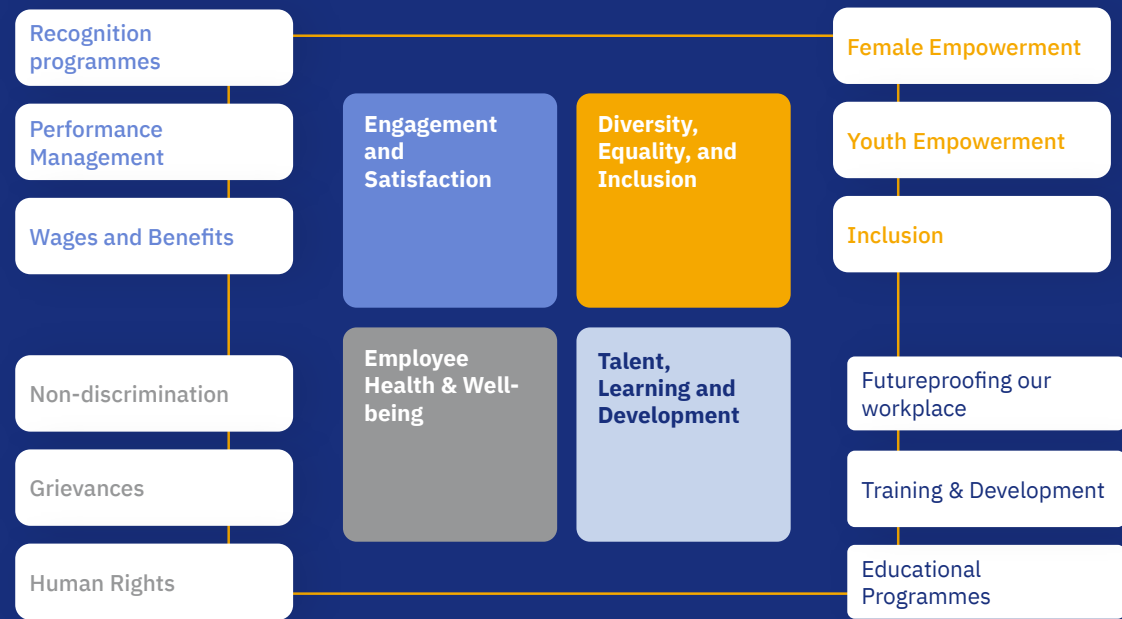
Recognition programmes

Performance Management

Wages and Benefits

Non-discrimination

Grievances

Human Rights

Engagement and Satisfaction

Diversity, Equality, and Inclusion

Employee Health & Well-being

Talent, Learning and Development

Female Empowerment

Youth Empowerment

Inclusion

Futureproofing our workplace

Training & Development

Educational Programmes